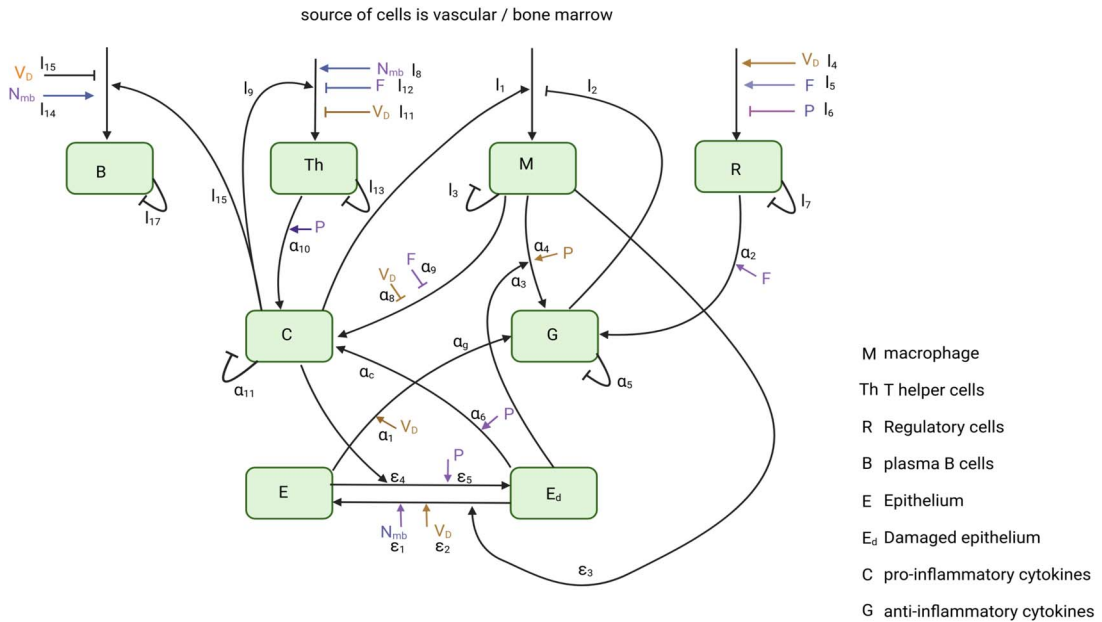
source of cells is vascular / bone marrow

$V_D$ $I_{15}$
$N_{mb}$ $I_{14}$
$I_9$
$N_{mb}$ $I_8$
F $I_{12}$
$V_D$ $I_{11}$
$I_1$
$I_2$
$V_D$ $I_4$
F $I_5$
P $I_6$

B
$I_{17}$
Th
$I_{13}$
$I_{15}$
P
$\alpha_{10}$
M
$I_3$
R
$I_7$
$\alpha_4$ P
$\alpha_3$
$\alpha_2$
F
F $\alpha_9$
$V_D$
$\alpha_8$
C
G
$\alpha_{11}$
$\alpha_g$
$\alpha_c$
$\alpha_5$
$V_D$
$\alpha_1$
$\alpha_6$ P
P
E
$\varepsilon_4$
$\varepsilon_5$
$E_d$
$N_{mb}$
$\varepsilon_1$
$V_D$
$\varepsilon_2$
$\varepsilon_3$

M macrophage
Th T helper cells
R Regulatory cells
B plasma B cells
E Epithelium
$E_d$ Damaged epithelium
C pro-inflammatory cytokines
G anti-inflammatory cytokines